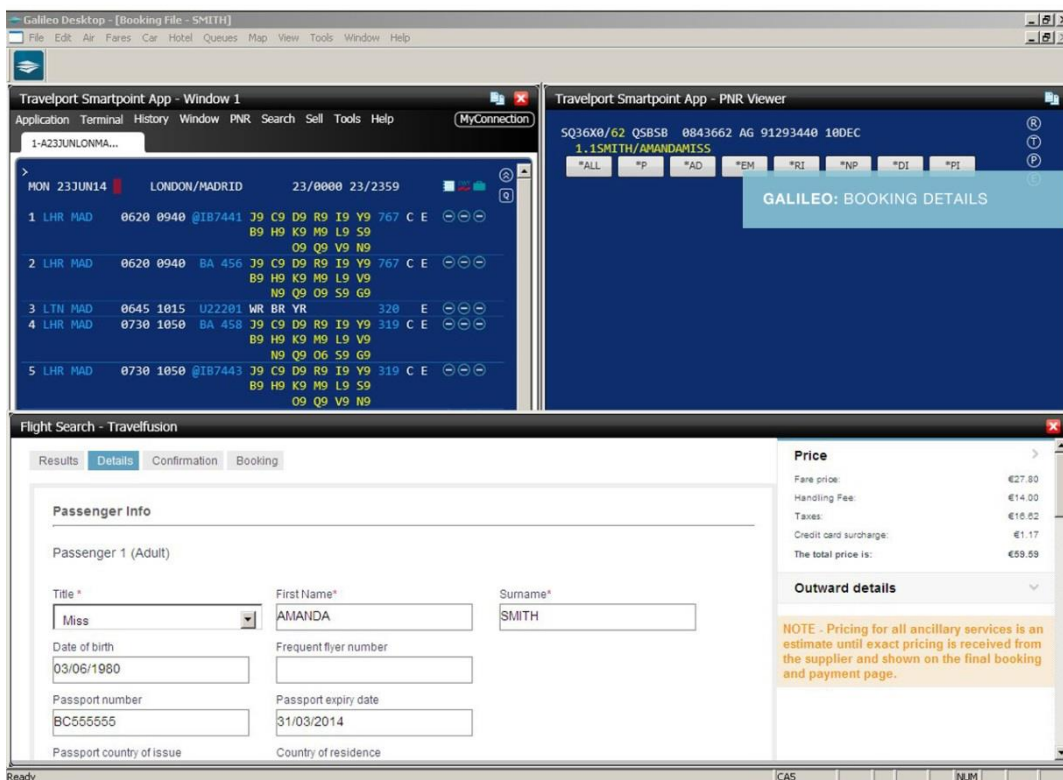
Galileo Desktop - [Booking File - SMITH]
File Edit Air Fares Car Hotel Queues Map View Tools Window Help

Travelport Smartpoint App - Window 1
Application Terminal History Window PNR Search Sell Tools Help
MyConnection
1-A23JUNLONMA...

>
MON 23JUN14 LONDON/MADRID 23/0000 23/2359
1 LHR MAD 0620 0940 @IB7441 J9 C9 D9 R9 I9 Y9 767 C E
B9 H9 K9 M9 L9 S9
O9 Q9 V9 N9
2 LHR MAD 0620 0940 BA 456 J9 C9 D9 R9 I9 Y9 767 C E
B9 H9 K9 M9 L9 V9
N9 Q9 O9 S9 G9
3 LTN MAD 0645 1015 U22201 WR BR YR 320 E
4 LHR MAD 0730 1050 BA 458 J9 C9 D9 R9 I9 Y9 319 C E
B9 H9 K9 M9 L9 V9
N9 Q9 O6 S9 G9
5 LHR MAD 0730 1050 @IB7443 J9 C9 D9 R9 I9 Y9 319 C E
B9 H9 K9 M9 L9 S9
O9 Q9 V9 N9

Travelport Smartpoint App - PNR Viewer
SQ36X0/62 QSBSB 0843662 AG 91293440 10DEC
1.1SMITH/AMANDAMISS
*ALL *P *AD *EM *RI *NP *DI *PI
R
T
P
GALILEO: BOOKING DETAILS

Flight Search - Travelfusion
Results Details Confirmation Booking

Passenger Info
Passenger 1 (Adult)
Title *
Miss
First Name*
AMANDA
Surname*
SMITH
Date of birth
03/06/1980
Frequent flyer number
Passport number
BC555555
Passport expiry date
31/03/2014
Passport country of issue
Country of residence

Price
Fare price: €27.80
Handling Fee: €14.00
Taxes: €16.62
Credit card surcharge: €1.17
The total price is: €59.59
Outward details
NOTE - Pricing for all ancillary services is an estimate until exact pricing is received from the supplier and shown on the final booking and payment page.

Ready
CAS
NUM